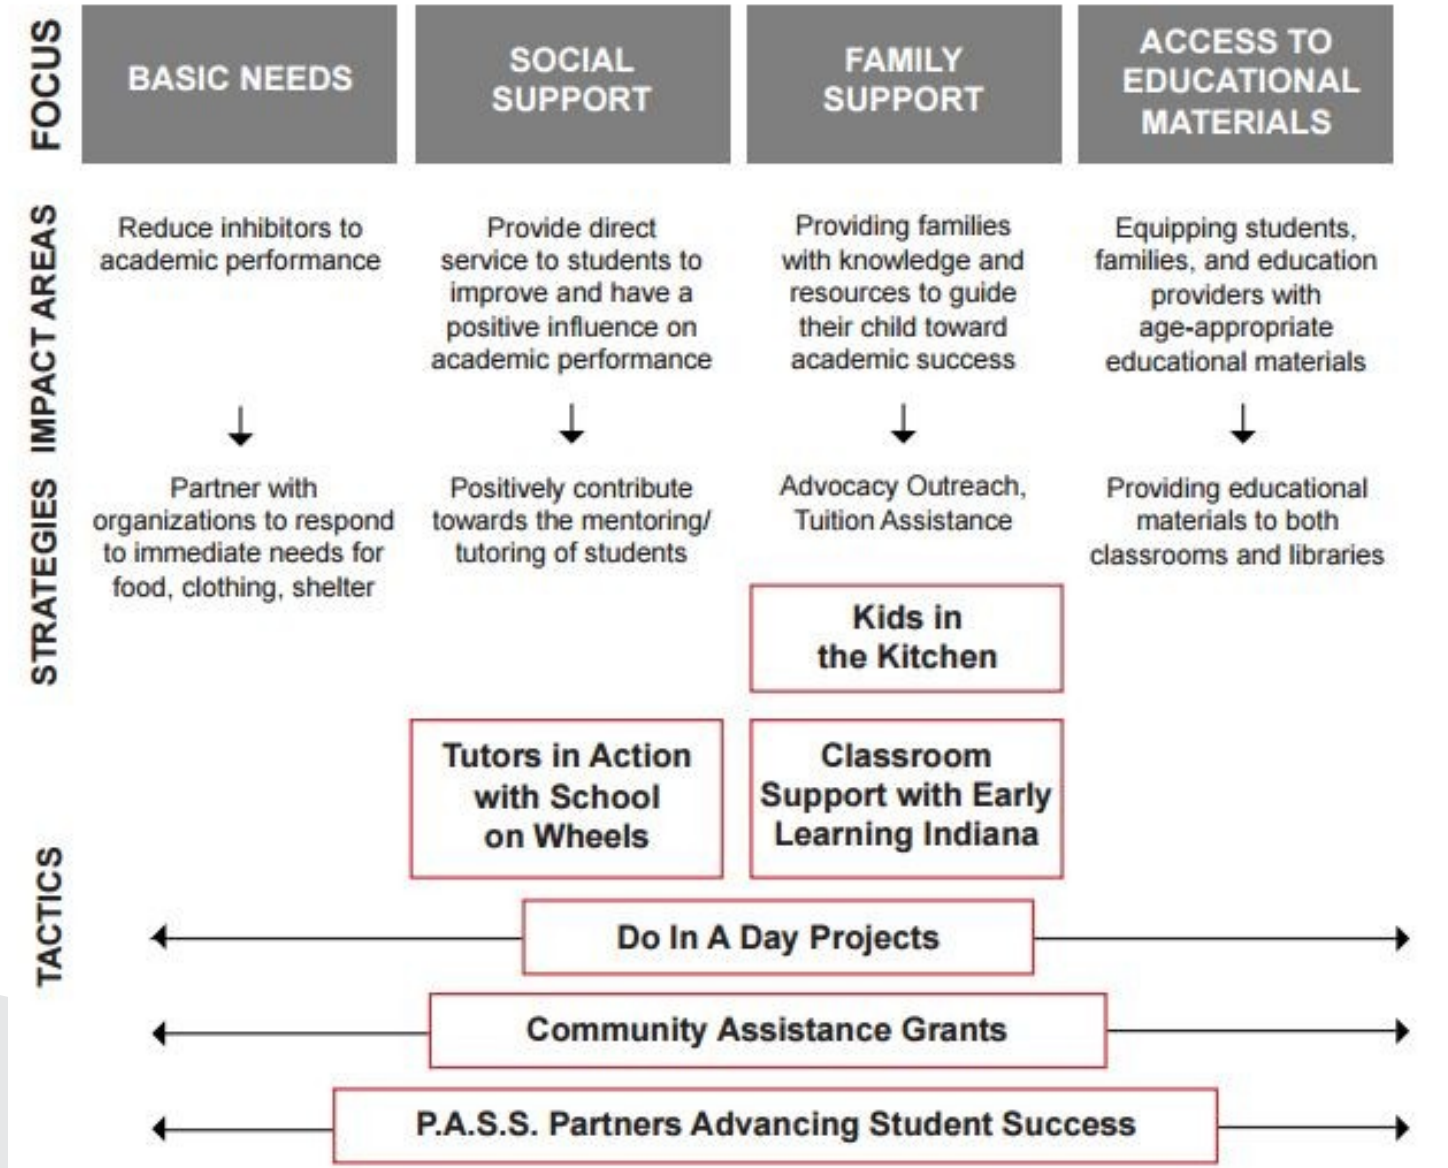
| FOCUS | BASIC NEEDS | SOCIAL SUPPORT | FAMILY SUPPORT | ACCESS TO EDUCATIONAL MATERIALS |
|---|---|---|---|---|
| IMPACT AREAS | Reduce inhibitors to academic performance | Provide direct service to students to improve and have a positive influence on academic performance | Providing families with knowledge and resources to guide their child toward academic success | Equipping students, families, and education providers with age-appropriate educational materials |
| STRATEGIES | Partner with organizations to respond to immediate needs for food, clothing, shelter | Positively contribute towards the mentoring/ tutoring of students | Advocacy Outreach, Tuition Assistance | Providing educational materials to both classrooms and libraries |

TACTICS

Kids in the Kitchen

Tutors in Action with School on Wheels

Classroom Support with Early Learning Indiana

Do In A Day Projects

Community Assistance Grants

P.A.S.S. Partners Advancing Student Success